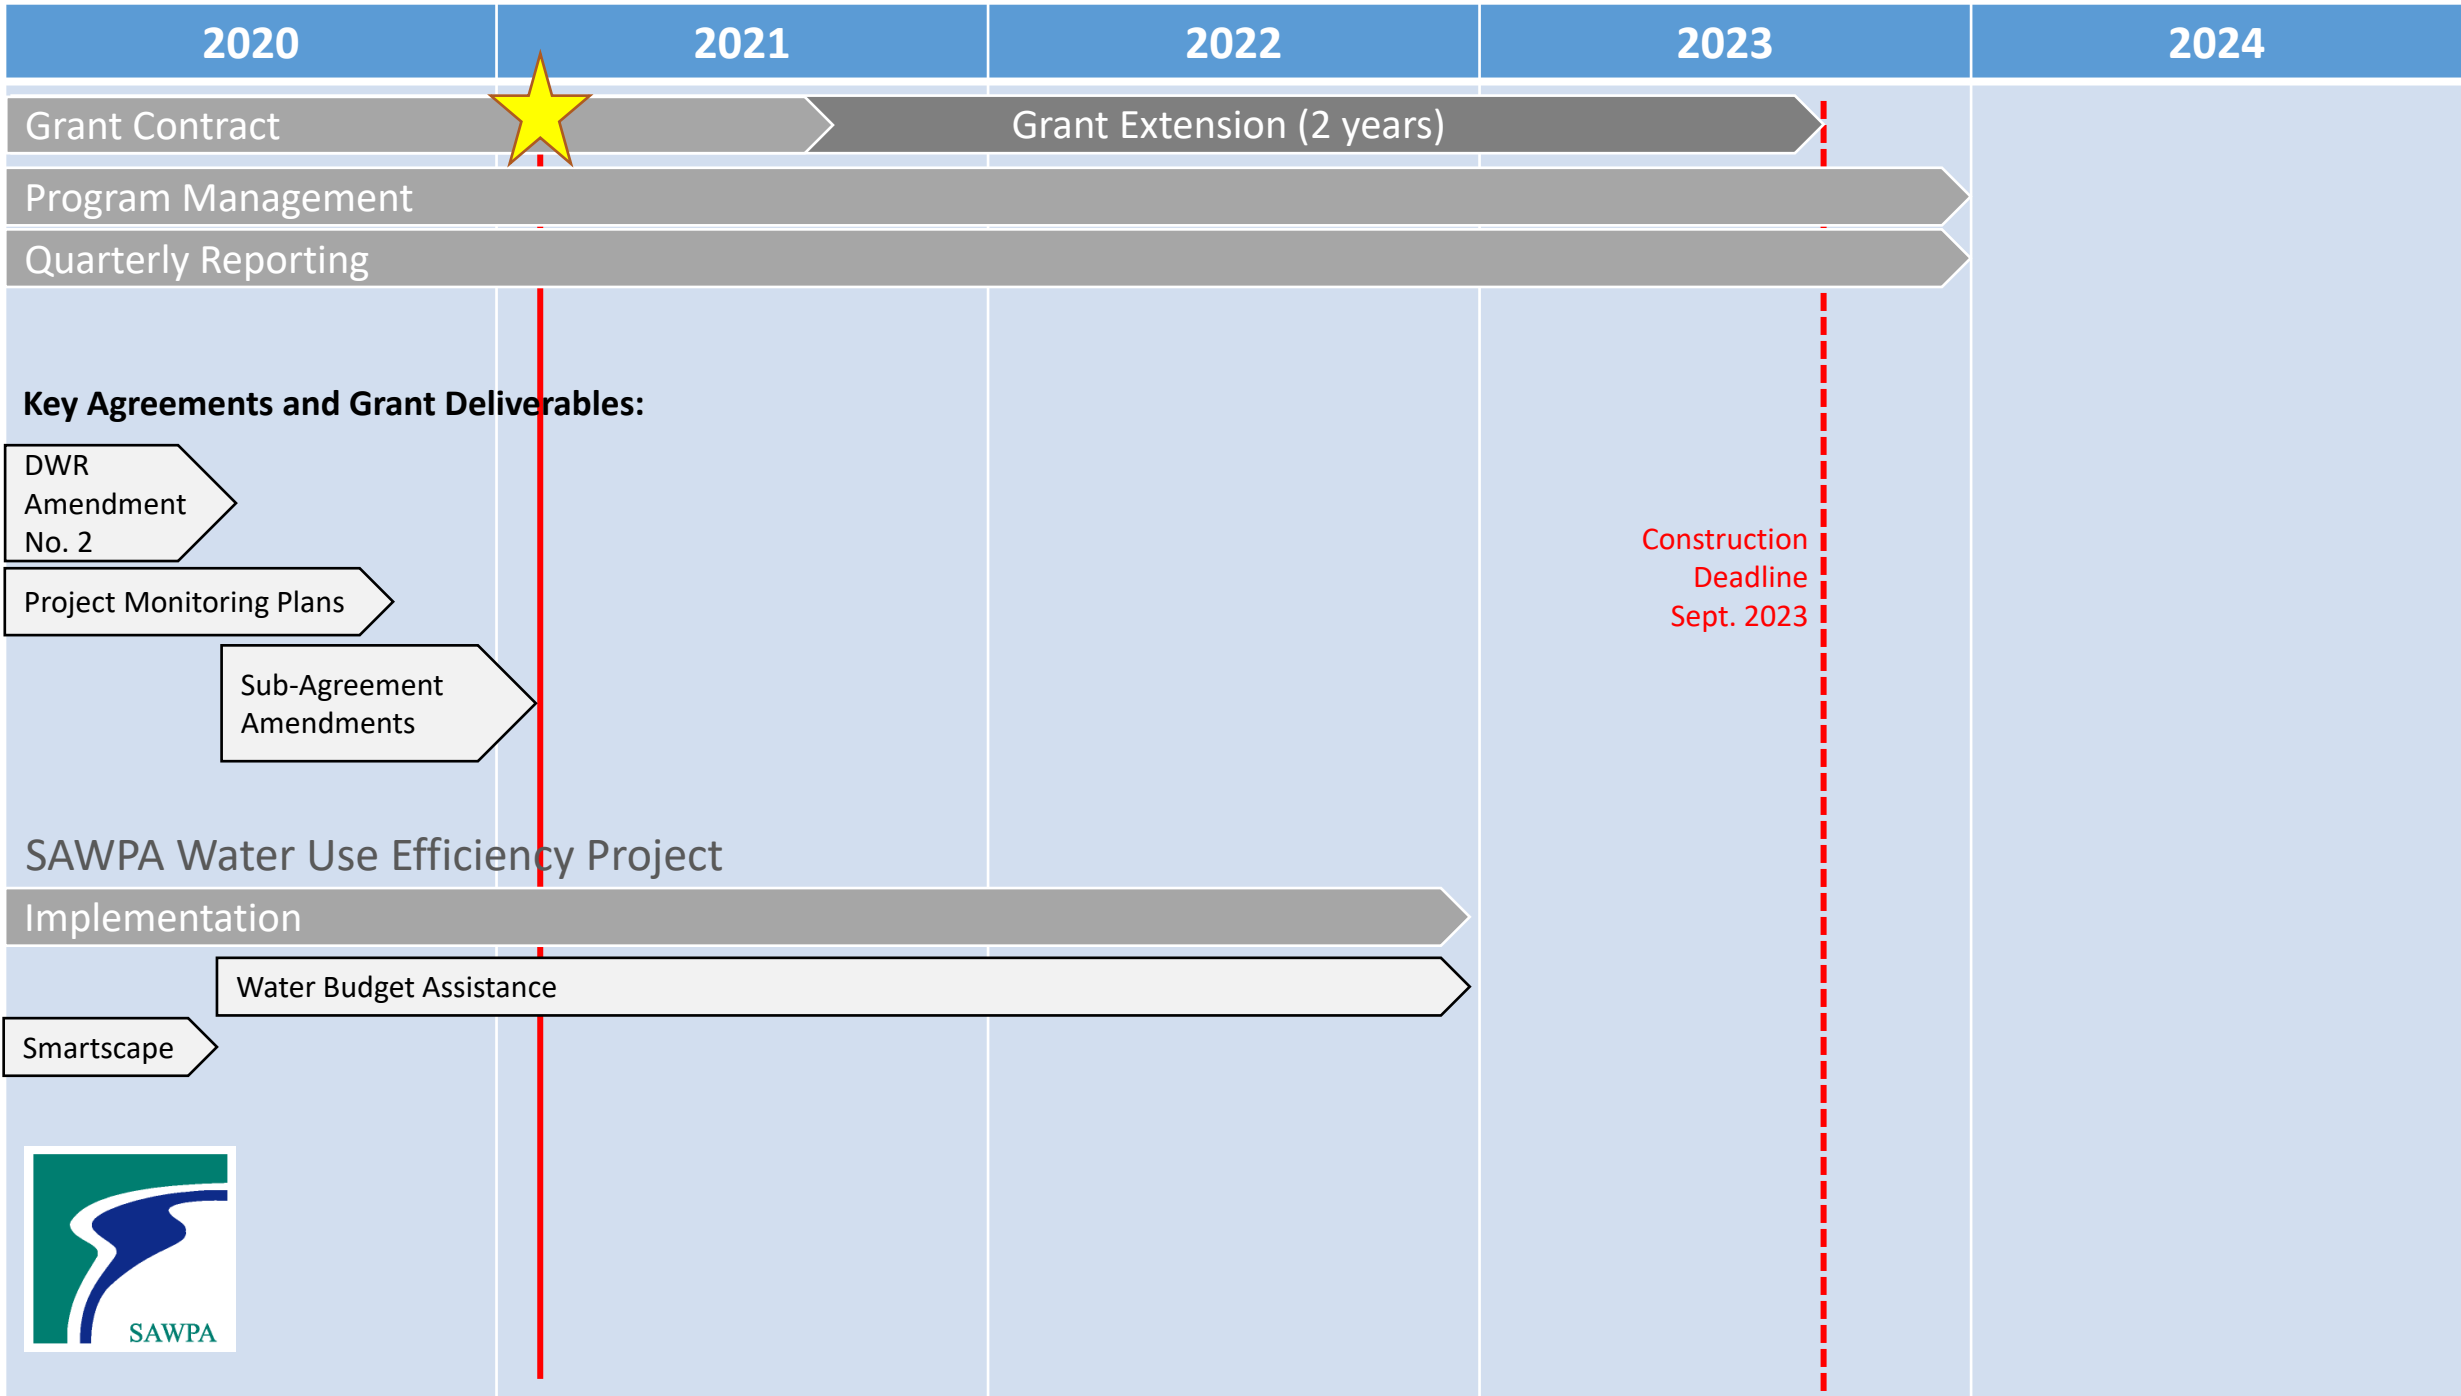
| 2020 | 2021 | 2022 | 2023 | 2024 |
|---|---|---|---|---|

Grant Contract

Grant Extension (2 years)

Program Management

Quarterly Reporting

Key Agreements and Grant Deliverables:

DWR Amendment No. 2

Project Monitoring Plans

Sub-Agreement Amendments

Construction Deadline Sept. 2023

SAWPA Water Use Efficiency Project

Implementation

Water Budget Assistance

Smartscape

SAWPA